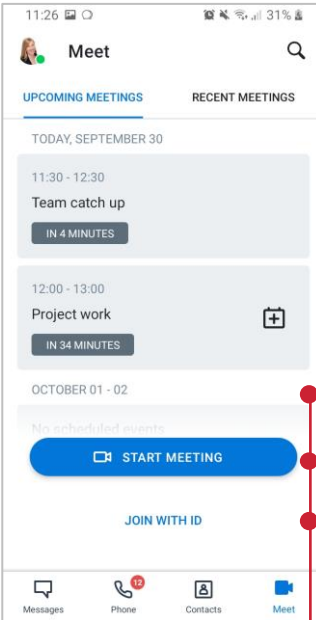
11:26 31%

Meet

UPCOMING MEETINGS

RECENT MEETINGS

TODAY, SEPTEMBER 30

11:30 - 12:30

Team catch up

IN 4 MINUTES

12:00 - 13:00

Project work

IN 34 MINUTES

OCTOBER 01 - 02

No scheduled events

START MEETING

JOIN WITH ID

Messages

12

Phone

Contacts

Meet